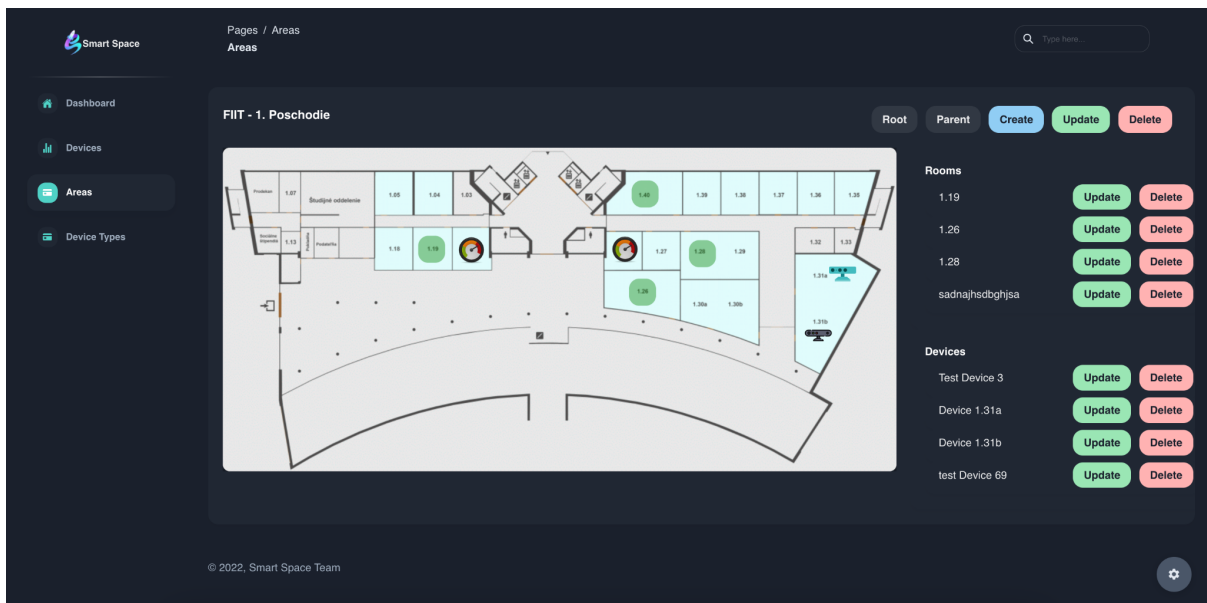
Smart Space

Dashboard
Devices
Areas
Device Types

Pages / Areas
Areas

Type here...

FIIT - 1. Poschodie

Root Parent Create Update Delete

Prodekan 1.07 Študijné oddelenie 1.05 1.04 1.03 1.40 1.39 1.38 1.37 1.36 1.35
Sociálne zariadenie 1.13 Podateľňa 1.18 1.19 1.27 1.28 1.29 1.32 1.33
1.26 1.30a 1.30b 1.31a 1.31b

Rooms
1.19 Update Delete
1.26 Update Delete
1.28 Update Delete
sadnajhsdbghjsa Update Delete

Devices
Test Device 3 Update Delete
Device 1.31a Update Delete
Device 1.31b Update Delete
test Device 69 Update Delete

© 2022, Smart Space Team